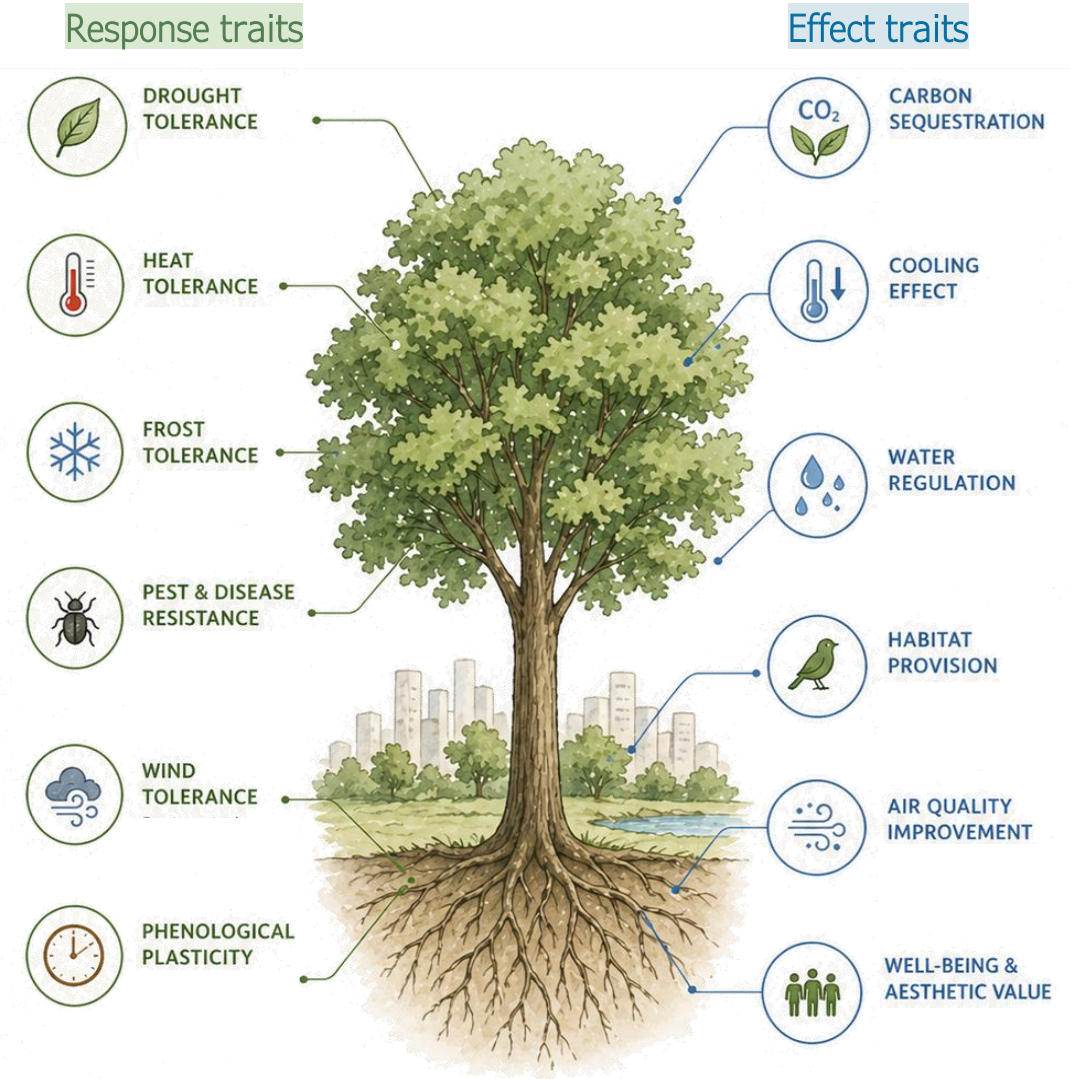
Response traits

Effect traits

DROUGHT TOLERANCE

HEAT TOLERANCE

FROST TOLERANCE

PEST & DISEASE RESISTANCE

WIND TOLERANCE

PHENOLOGICAL PLASTICITY

$CO_2$

CARBON SEQUESTRATION

COOLING EFFECT

WATER REGULATION

HABITAT PROVISION

AIR QUALITY IMPROVEMENT

WELL-BEING & AESTHETIC VALUE